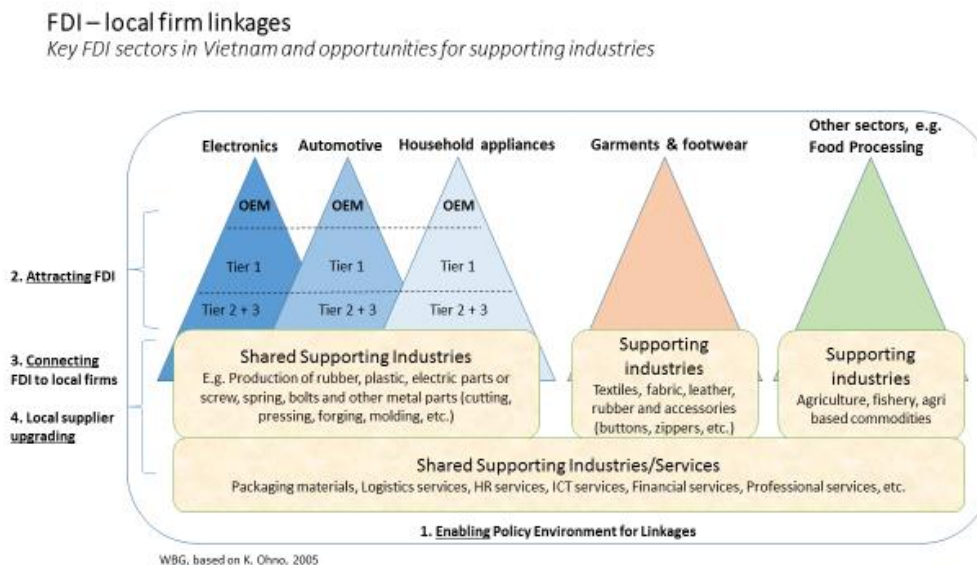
FDI – local firm linkages

*Key FDI sectors in Vietnam and opportunities for supporting industries*

Electronics

Automotive

Household appliances

Garments & footwear

Other sectors, e.g. Food Processing

OEM

OEM

OEM

Tier 1

Tier 1

Tier 1

Tier 2 + 3

Tier 2 + 3

Tier 2 + 3

2. Attracting FDI

3. Connecting FDI to local firms

4. Local supplier upgrading

Shared Supporting Industries

E.g. Production of rubber, plastic, electric parts or screw, spring, bolts and other metal parts (cutting, pressing, forging, molding, etc.)

Supporting industries

Textiles, fabric, leather, rubber and accessories (buttons, zippers, etc.)

Supporting industries

Agriculture, fishery, agri based commodities

Shared Supporting Industries/Services

Packaging materials, Logistics services, HR services, ICT services, Financial services, Professional services, etc.

1. Enabling Policy Environment for Linkages

WBG, based on K. Ohno, 2005